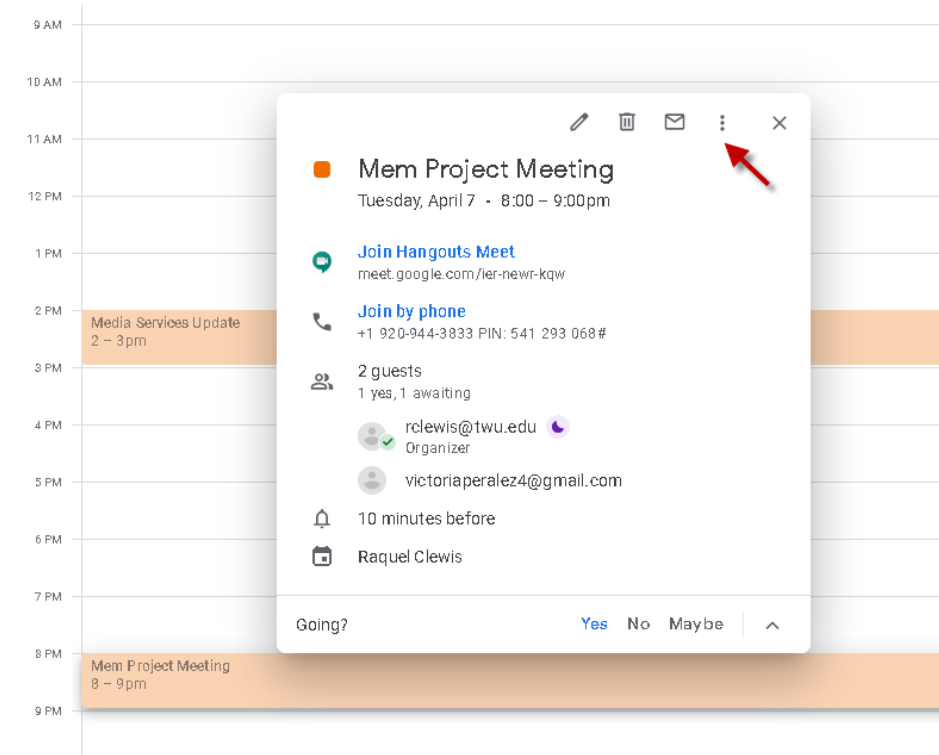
9 AM
10 AM
11 AM
12 PM
1 PM
2 PM
3 PM
4 PM
5 PM
6 PM
7 PM
8 PM
9 PM

Media Services Update
2 – 3pm

Mem Project Meeting
Tuesday, April 7 · 8:00 – 9:00pm

Join Hangouts Meet
meet.google.com/ier-newr-kqw

Join by phone
+1 920-944-3833 PIN: 541 293 068#

2 guests
1 yes, 1 awaiting

rclewis@twu.edu
Organizer

victoriaperalez4@gmail.com

10 minutes before

Raquel Clewis

Going? Yes No Maybe

Mem Project Meeting
8 – 9pm